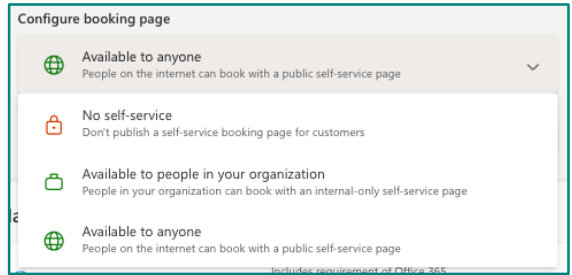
Configure booking page

Available to anyone
People on the internet can book with a public self-service page

No self-service
Don't publish a self-service booking page for customers

Available to people in your organization
People in your organization can book with an internal-only self-service page

Available to anyone
People on the internet can book with a public self-service page

la

Includes requirement of Office 365